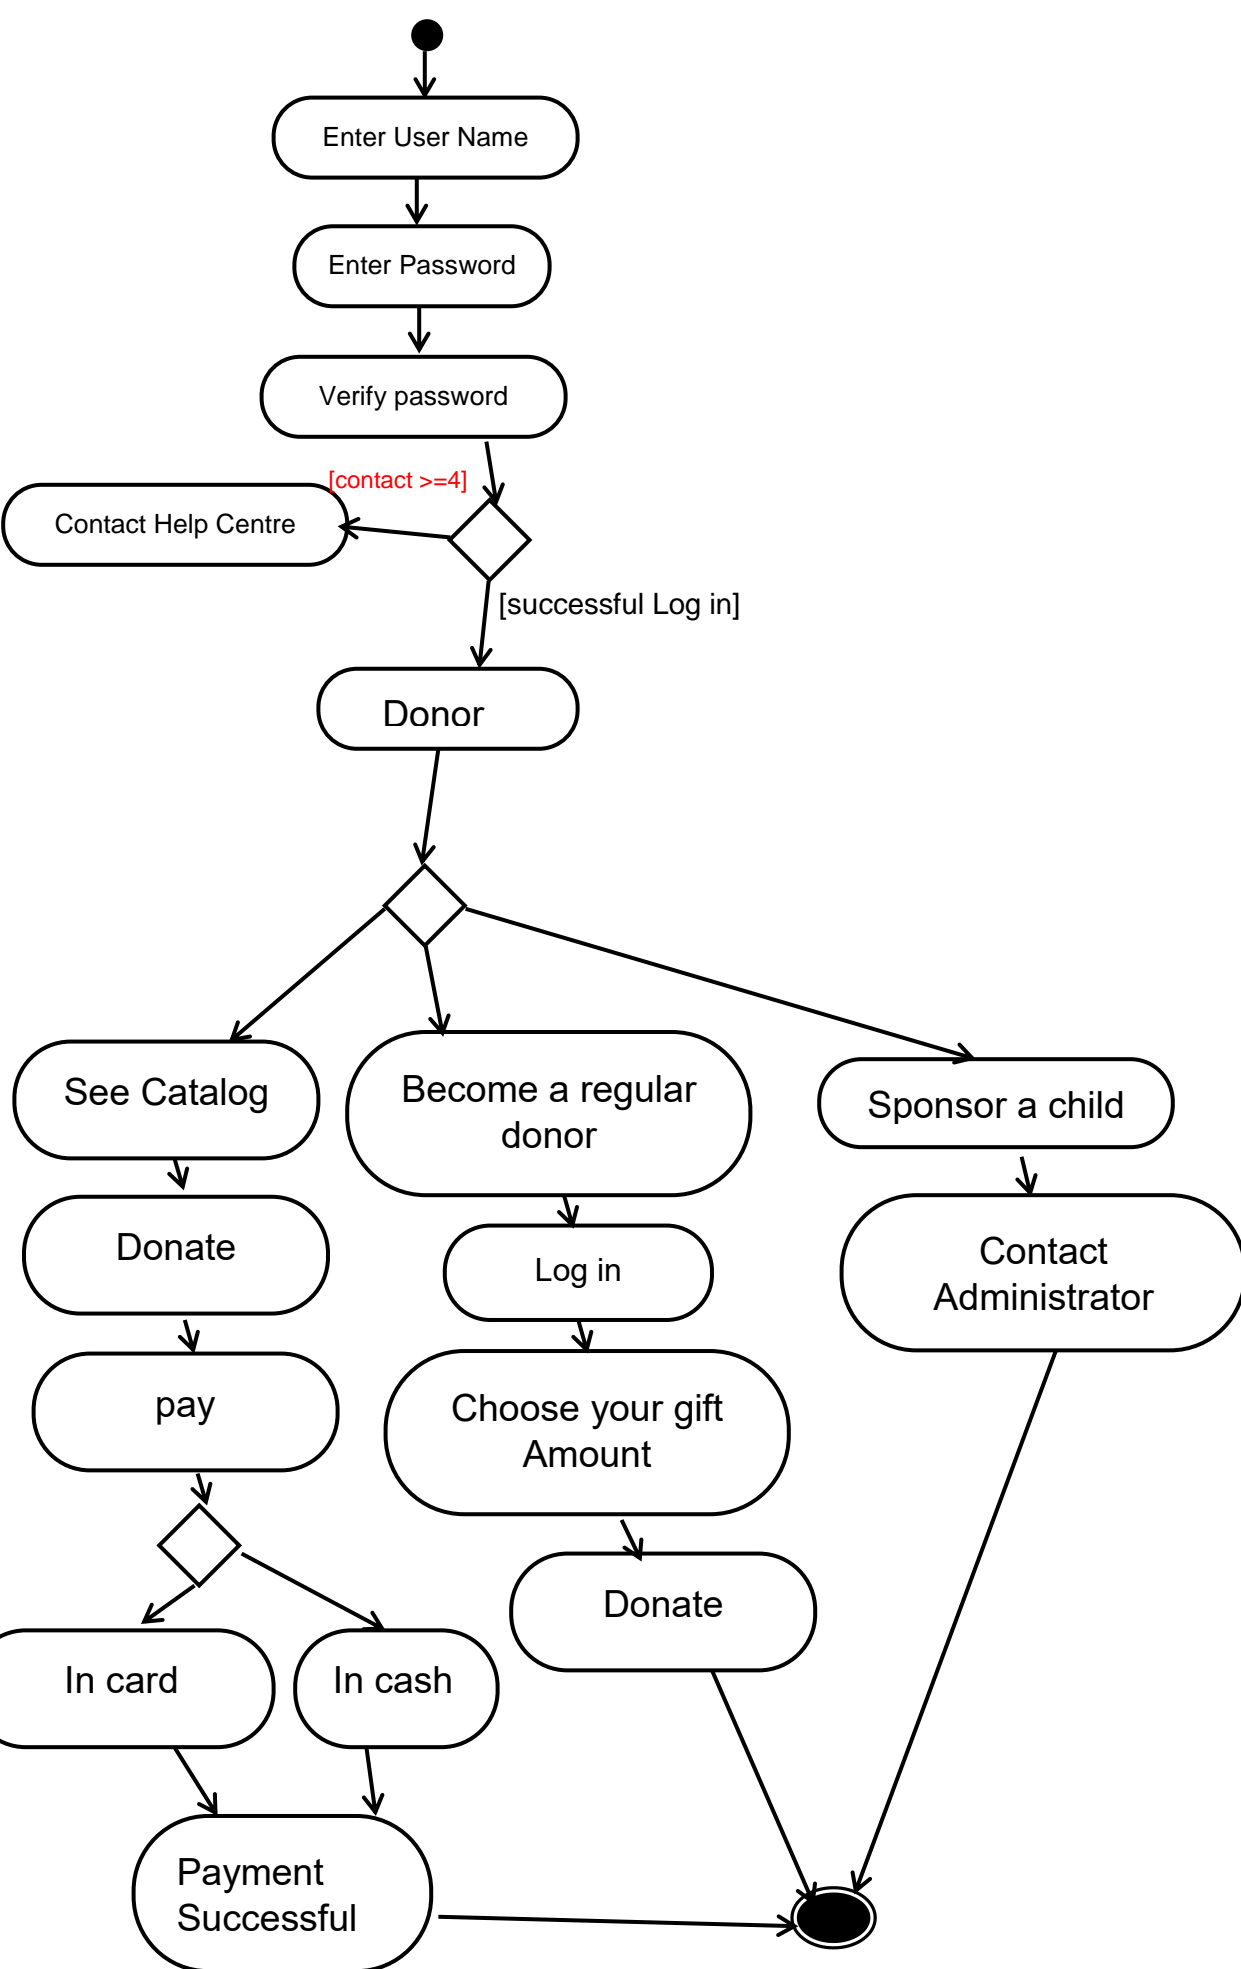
Enter User Name

Enter Password

Verify password

[contact >=4]

Contact Help Centre

[successful Log in]

Donor

See Catalog

Become a regular donor

Sponsor a child

Donate

Log in

Contact Administrator

pay

Choose your gift Amount

Donate

In card

In cash

Payment Successful